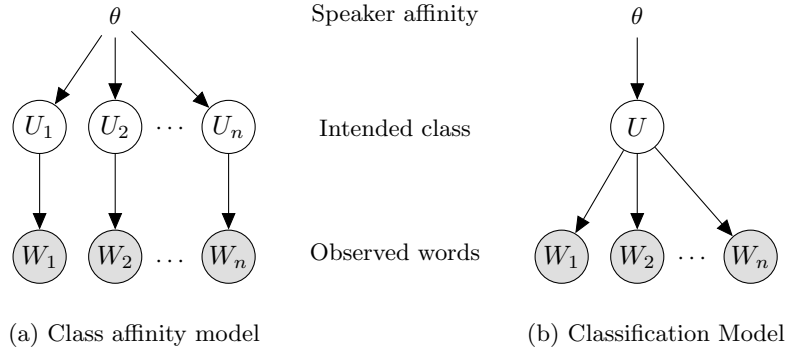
$\theta$

Speaker affinity

$\theta$

$U_1$ $U_2$ $\cdots$ $U_n$

Intended class

$U$

$W_1$ $W_2$ $\ldots$ $W_n$

Observed words

$W_1$ $W_2$ $\cdots$ $W_n$

(a) Class affinity model

(b) Classification Model